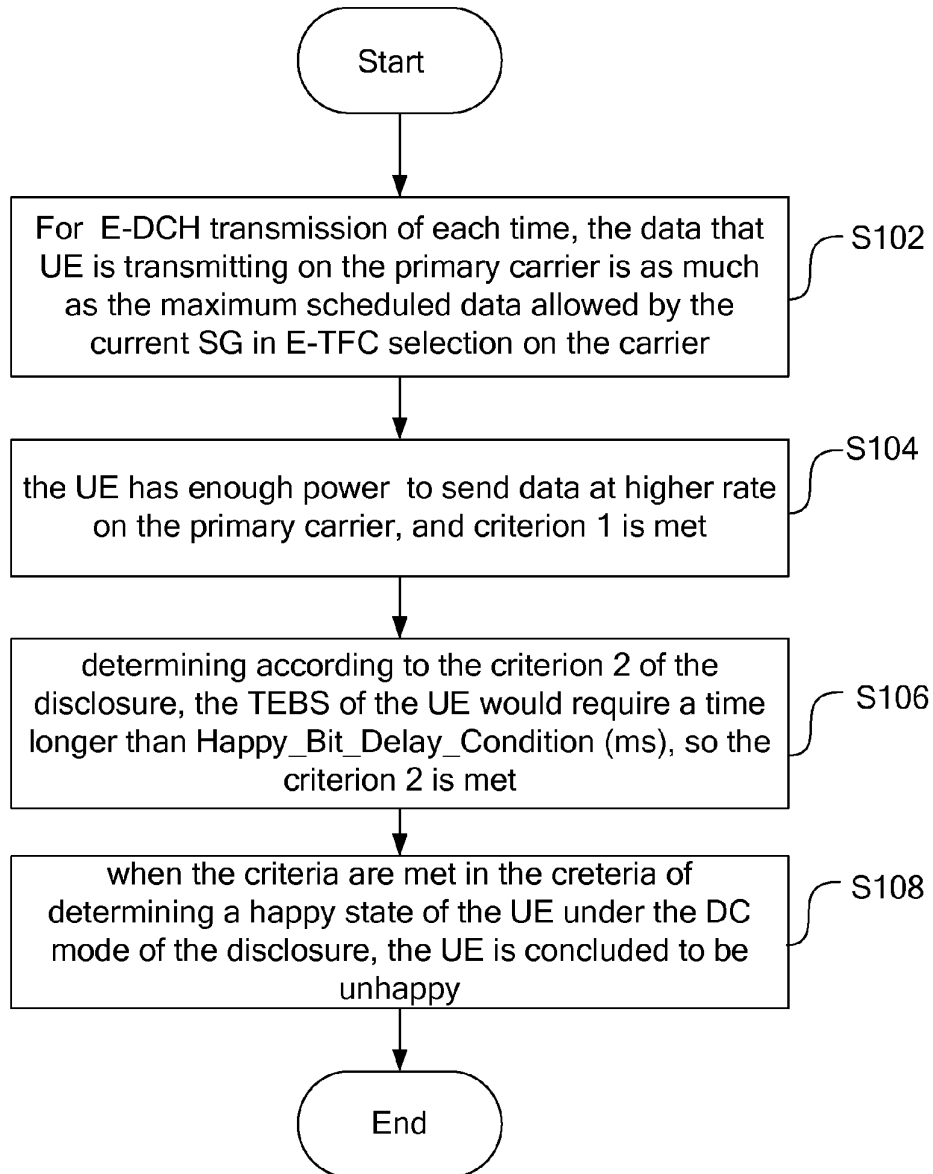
Start

For E-DCH transmission of each time, the data that UE is transmitting on the primary carrier is as much as the maximum scheduled data allowed by the current SG in E-TFC selection on the carrier

S102

the UE has enough power to send data at higher rate on the primary carrier, and criterion 1 is met

S104

determining according to the criterion 2 of the disclosure, the TEBS of the UE would require a time longer than Happy_Bit_Delay_Condition (ms), so the criterion 2 is met

S106

when the criteria are met in the creteria of determining a happy state of the UE under the DC mode of the disclosure, the UE is concluded to be unhappy

S108

End